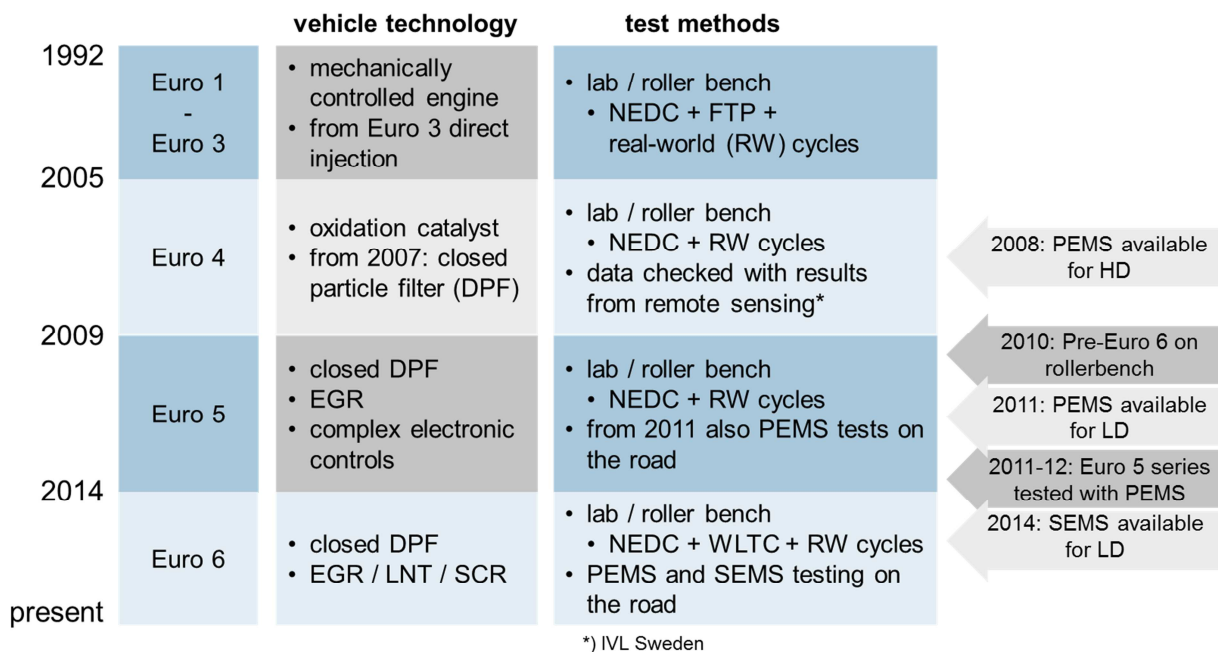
| | | vehicle technology | test methods |
|---|---|---|---|
| 1992 – 2005 | Euro 1 - Euro 3 | • mechanically controlled engine • from Euro 3 direct injection | • lab / roller bench • NEDC + FTP + real-world (RW) cycles |
| 2005 – 2009 | Euro 4 | • oxidation catalyst • from 2007: closed particle filter (DPF) | • lab / roller bench • NEDC + RW cycles • data checked with results from remote sensing* |
| 2009 – 2014 | Euro 5 | • closed DPF • EGR • complex electronic controls | • lab / roller bench • NEDC + RW cycles • from 2011 also PEMS tests on the road |
| 2014 – present | Euro 6 | • closed DPF • EGR / LNT / SCR | • lab / roller bench • NEDC + WLTC + RW cycles • PEMS and SEMS testing on the road |

2008: PEMS available for HD

2010: Pre-Euro 6 on rollerbench

2011: PEMS available for LD

2011-12: Euro 5 series tested with PEMS

2014: SEMS available for LD

*) IVL Sweden